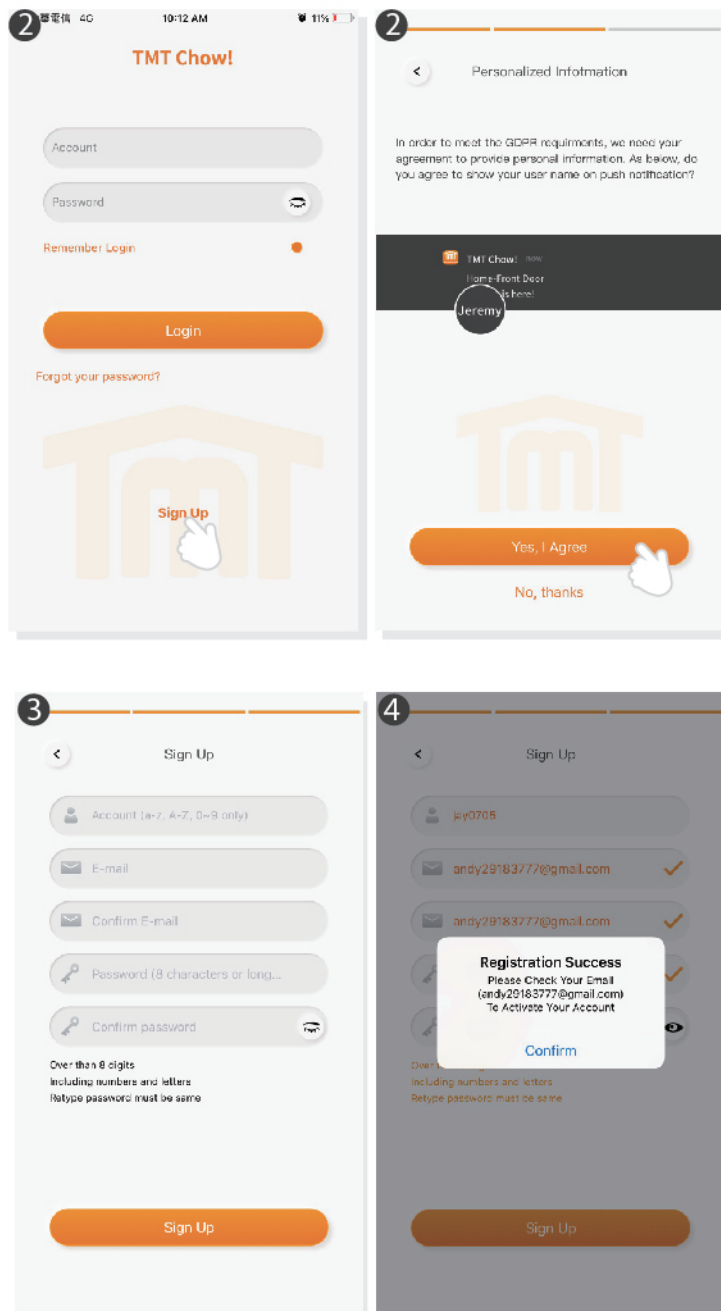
2
電信 4G 10:12 AM 11%
TMT Chow!
Account
Password
Remember Login
Login
Forgot your password?
Sign Up

2
Personalized Infotmation
In order to meet the GDPR requirments, we need your agreement to provide personal information. As below, do you agree to show your user name on push notification?
TMT Chow! now
Home-Front Door
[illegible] is here!
Jeremy
Yes, I Agree
No, thanks

3
Sign Up
Account (a-z, A-Z, 0~9 only)
E-mail
Confirm E-mail
Password (8 characters or long...
Confirm password
Over than 8 digits
Including numbers and letters
Retype password must be same
Sign Up

4
Sign Up
jay0705
andy29183777@gmail.com
andy29183777@gmail.com
Registration Success
Please Check Your Email (andy29183777@gmail.com) To Activate Your Account
Confirm
Over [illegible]
Including numbers and letters
Retype password must be same
Sign Up